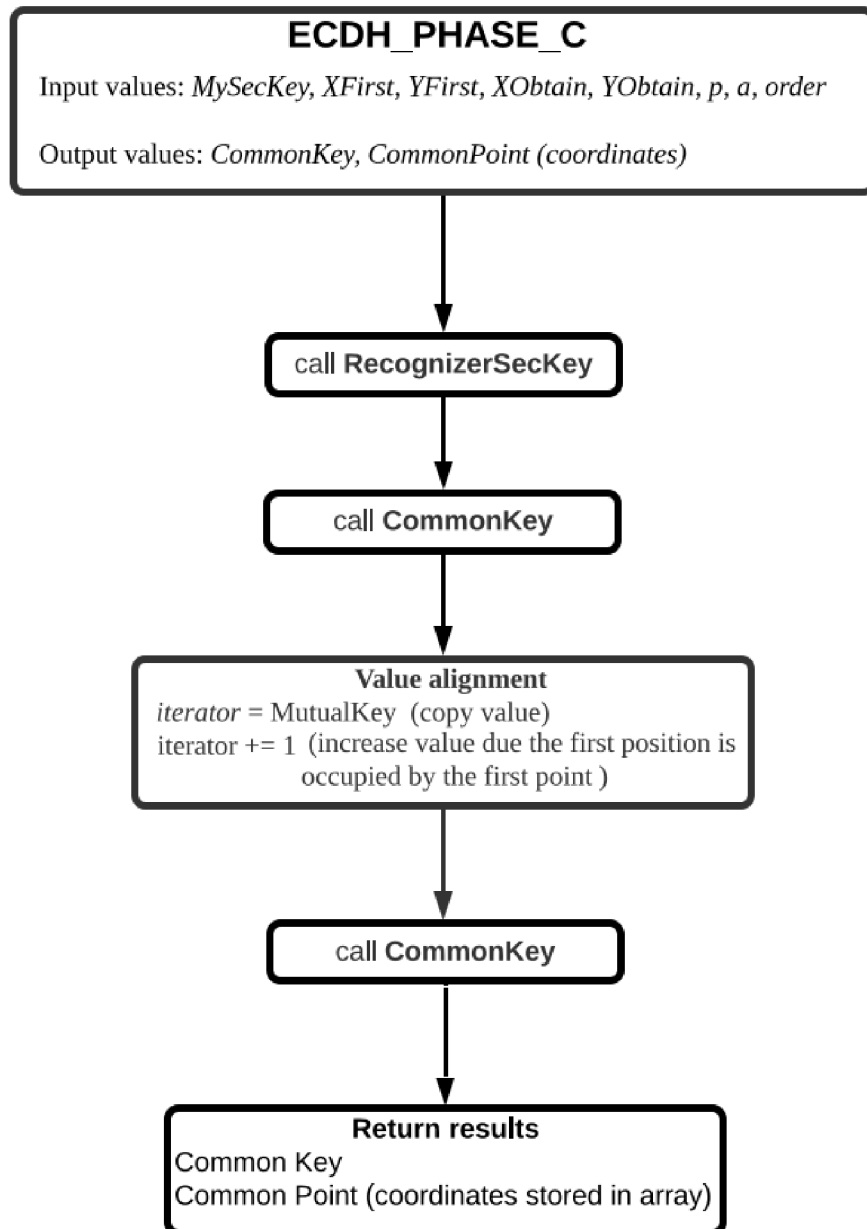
ECDH_PHASE_C

Input values: MySecKey, XFirst, YFirst, XObtain, YObtain, p, a, order

Output values: CommonKey, CommonPoint (coordinates)

call RecognizerSecKey

call CommonKey

Value alignment
iterator = MutualKey (copy value)
iterator += 1 (increase value due the first position is occupied by the first point )

call CommonKey

Return results
Common Key
Common Point (coordinates stored in array)